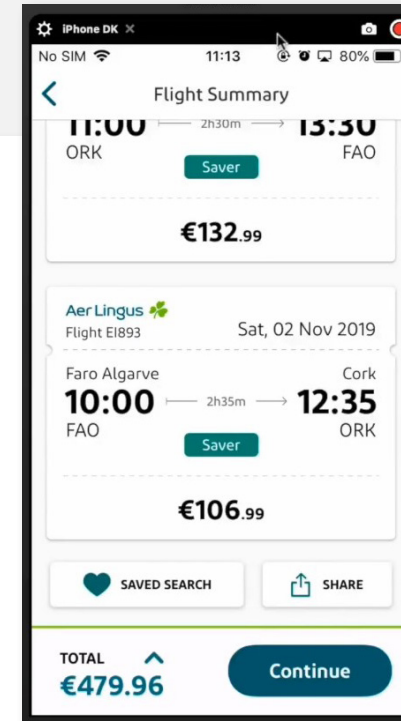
iPhone DK ✕

No SIM 11:13 80%

Flight Summary

11:00 2h30m 13:30
ORK FAO
Saver

€132.99

Aer Lingus
Flight EI893 Sat, 02 Nov 2019

Faro Algarve Cork
10:00 2h35m 12:35
FAO ORK
Saver

€106.99

SAVED SEARCH
SHARE

TOTAL
€479.96
Continue